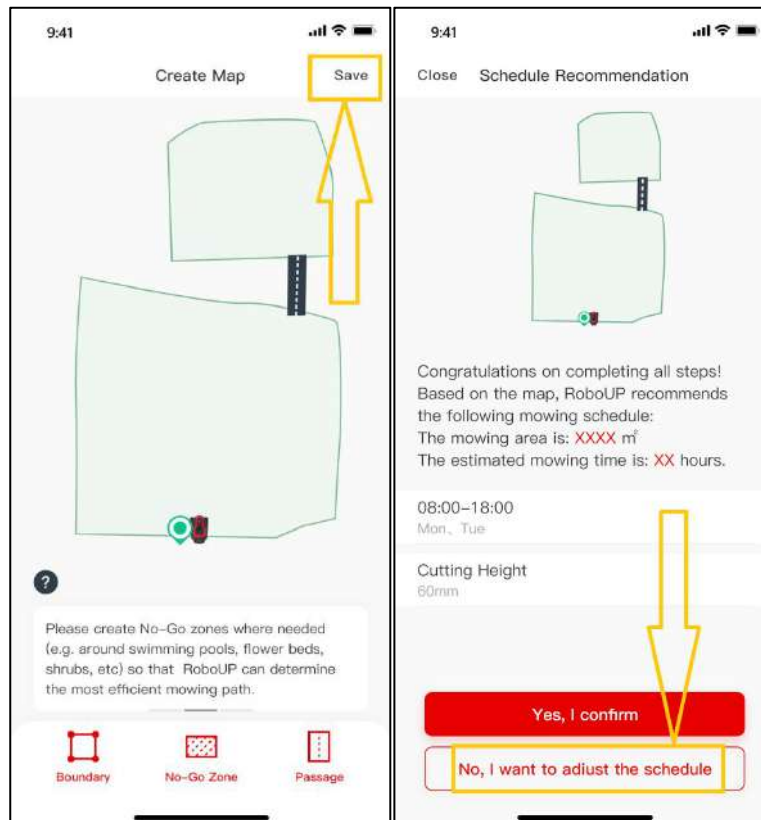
9:41

Create Map

Save

?

Please create No-Go zones where needed (e.g. around swimming pools, flower beds, shrubs, etc) so that RoboUP can determine the most efficient mowing path.

Boundary

No-Go Zone

Passage

9:41

Close

Schedule Recommendation

Congratulations on completing all steps! Based on the map, RoboUP recommends the following mowing schedule:
The mowing area is: XXXX m²
The estimated mowing time is: XX hours.

08:00-18:00
Mon、Tue

Cutting Height
60mm

Yes, I confirm

No, I want to adiust the schedule